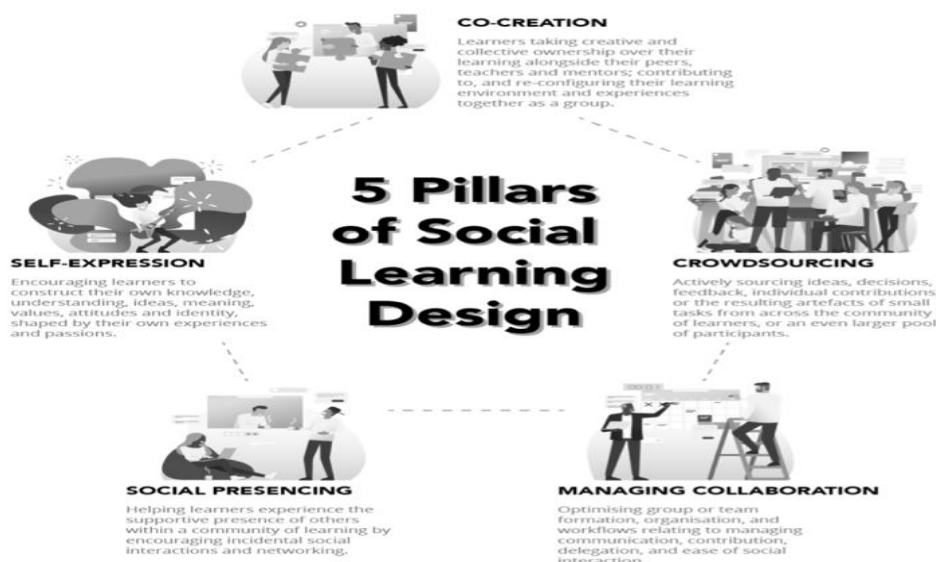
5 Pillars of Social Learning Design

CO-CREATION

Learners taking creative and collective ownership over their learning alongside their peers, teachers and mentors; contributing to, and re-configuring their learning environment and experiences together as a group.

CROWDSOURCING

Actively sourcing ideas, decisions, feedback, individual contributions or the resulting artefacts of small tasks from across the community of learners, or an even larger pool of participants.

MANAGING COLLABORATION

Optimising group or team formation, organisation, and workflows relating to managing communication, contribution, delegation, and ease of social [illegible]

SOCIAL PRESENCING

Helping learners experience the supportive presence of others within a community of learning by encouraging incidental social interactions and networking.

SELF-EXPRESSION

Encouraging learners to construct their own knowledge, understanding, ideas, meaning, values, attitudes and identity, shaped by their own experiences and passions.